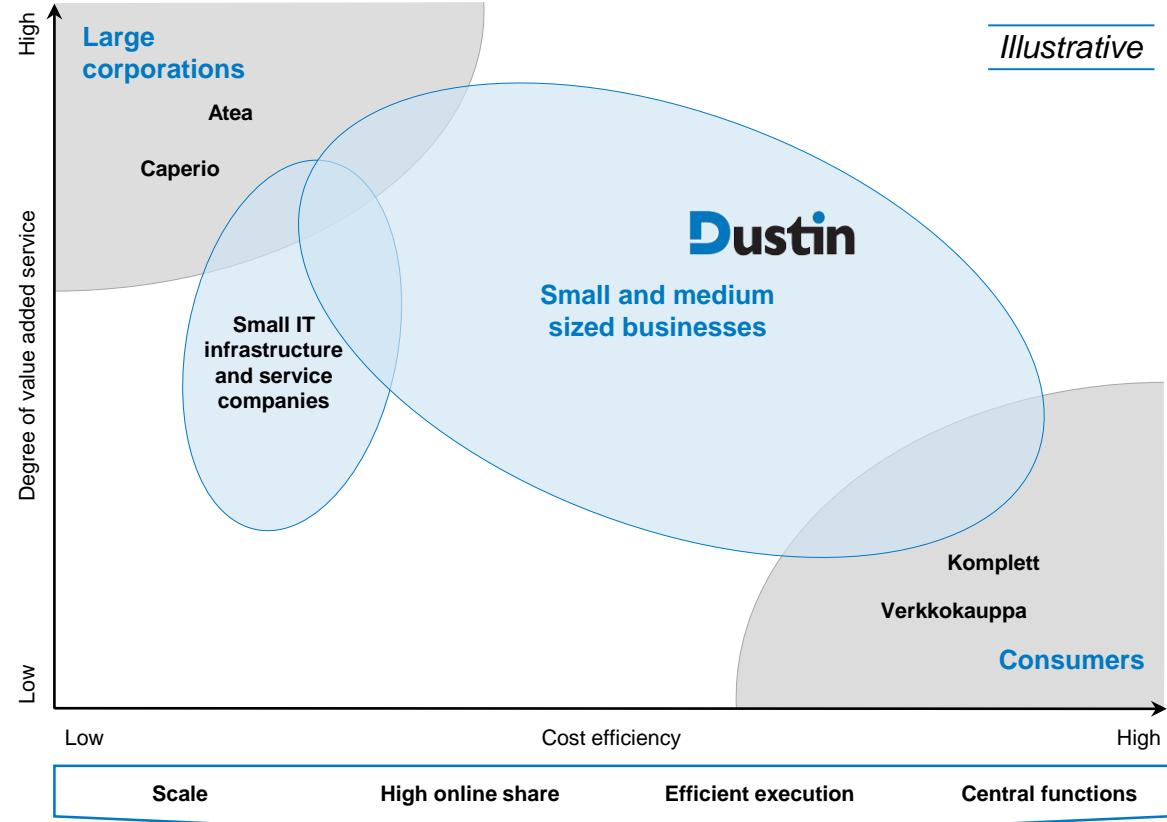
Illustrative

High

Degree of value added service

Low

Large corporations

Atea

Caperio

Dustin

Small and medium sized businesses

Small IT infrastructure and service companies

Komplett

Verkkokauppa

Consumers

Low

Cost efficiency

High

Scale

High online share

Efficient execution

Central functions